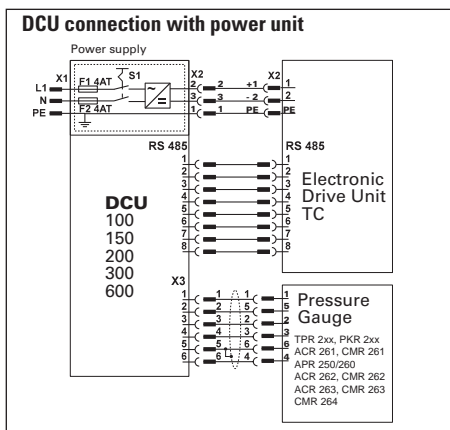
DCU connection with power unit

Power supply

X1
L1
N
PE
F1 4AT
S1
F2 4AT

X2
2
3
1
2
3
1
+1
- 2
PE

X2
1
2
PE

RS 485
1
2
3
4
5
6
7
8

RS 485
1
2
3
4
5
6
7
8

Electronic Drive Unit TC

DCU
100
150
200
300
600

X3
1
2
3
4
5
6
1
2
3
4
5
6
1
5
2
3
6
4
1
5
2
3
6
4

Pressure Gauge

TPR 2xx, PKR 2xx
ACR 261, CMR 261
APR 250/260
ACR 262, CMR 262
ACR 263, CMR 263
CMR 264